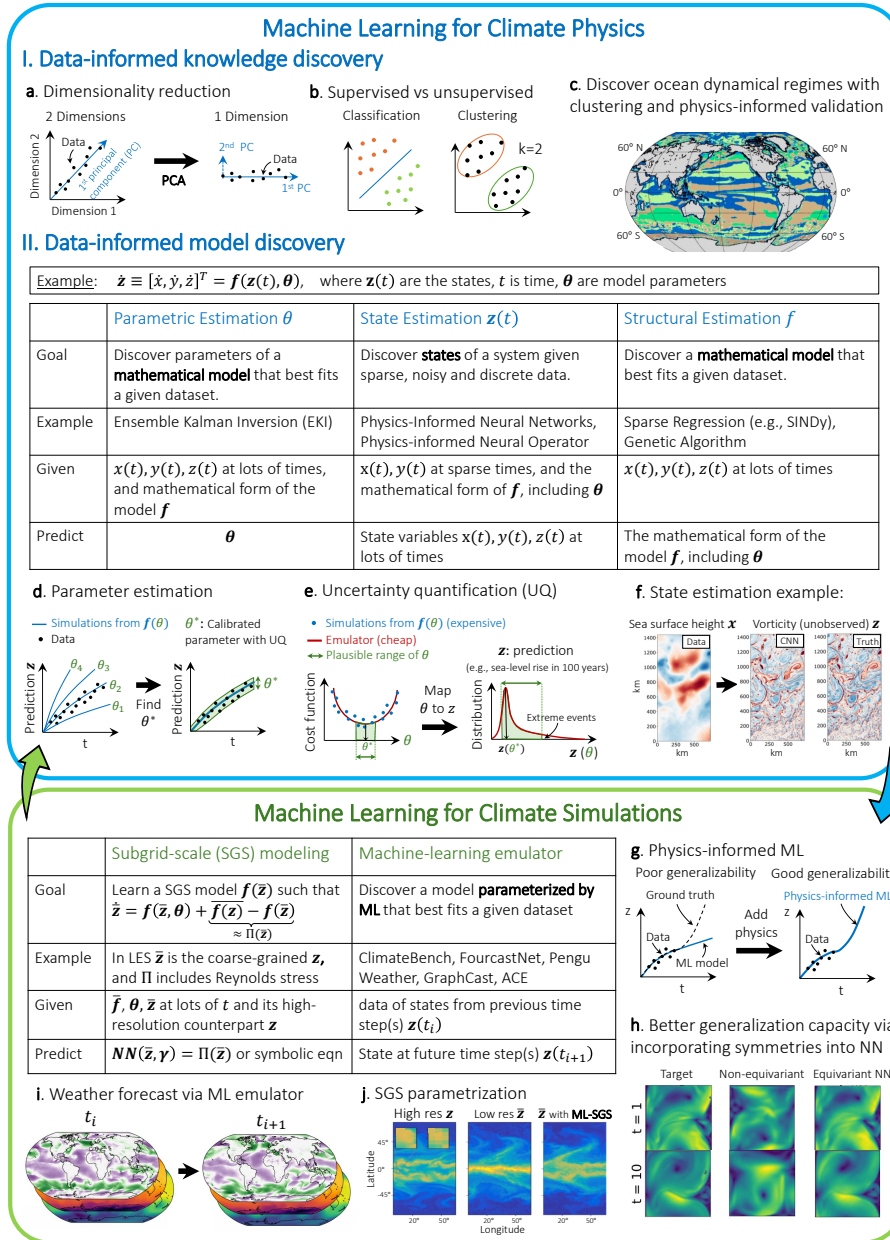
Machine Learning for Climate Physics

I. Data-informed knowledge discovery

a. Dimensionality reduction

2 Dimensions

Dimension 2

Data

1st principal component (PC)

Dimension 1

PCA

1 Dimension

2nd PC

Data

1st PC

b. Supervised vs unsupervised

Classification

Clustering

k=2

c. Discover ocean dynamical regimes with clustering and physics-informed validation

60° N

60° N

0°

0°

60° S

60° S

II. Data-informed model discovery

Example: $\dot{\boldsymbol{z}} \equiv [\dot{x}, \dot{y}, \dot{z}]^T = \boldsymbol{f}(\boldsymbol{z}(t), \boldsymbol{\theta})$, where $\mathbf{z}(t)$ are the states, $t$ is time, $\boldsymbol{\theta}$ are model parameters

| | Parametric Estimation $\theta$ | State Estimation $\boldsymbol{z}(t)$ | Structural Estimation $f$ |
|---|---|---|---|
| Goal | Discover parameters of a mathematical model that best fits a given dataset. | Discover states of a system given sparse, noisy and discrete data. | Discover a mathematical model that best fits a given dataset. |
| Example | Ensemble Kalman Inversion (EKI) | Physics-Informed Neural Networks, Physics-informed Neural Operator | Sparse Regression (e.g., SINDy), Genetic Algorithm |
| Given | $x(t), y(t), z(t)$ at lots of times, and mathematical form of the model $\boldsymbol{f}$ | $x(t), y(t)$ at sparse times, and the mathematical form of $\boldsymbol{f}$, including $\boldsymbol{\theta}$ | $x(t), y(t), z(t)$ at lots of times |
| Predict | $\boldsymbol{\theta}$ | State variables $x(t), y(t), z(t)$ at lots of times | The mathematical form of the model $\boldsymbol{f}$, including $\boldsymbol{\theta}$ |

d. Parameter estimation

Simulations from $\boldsymbol{f}(\theta)$

Data

$\theta^*$: Calibrated parameter with UQ

Prediction $\boldsymbol{z}$

$\theta_4$ $\theta_3$ $\theta_2$ $\theta_1$

t

Find $\theta^*$

Prediction $\boldsymbol{z}$

$\theta^*$

t

e. Uncertainty quantification (UQ)

Simulations from $\boldsymbol{f}(\theta)$ (expensive)

Emulator (cheap)

Plausible range of $\theta$

Cost function

$\theta^*$

$\theta$

Map $\theta$ to $z$

$\boldsymbol{z}$: prediction (e.g., sea-level rise in 100 years)

Distribution

Extreme events

$\boldsymbol{z}(\theta^*)$

$\boldsymbol{z}$ $(\theta)$

f. State estimation example:

Sea surface height $\boldsymbol{x}$

Vorticity (unobserved) $\boldsymbol{z}$

Data

CNN

Truth

km

1400 1200 1000 800 600 400 200 0

0 250 500

km

km

km

Machine Learning for Climate Simulations

| | Subgrid-scale (SGS) modeling | Machine-learning emulator |
|---|---|---|
| Goal | Learn a SGS model $\boldsymbol{f}(\bar{\mathbf{z}})$ such that $\dot{\bar{\mathbf{z}}} = \boldsymbol{f}(\bar{\mathbf{z}}, \boldsymbol{\theta}) + \underbrace{\overline{\boldsymbol{f}(\mathbf{z})} - \boldsymbol{f}(\bar{\mathbf{z}})}_{\approx \Pi(\bar{\mathbf{z}})}$ | Discover a model parameterized by ML that best fits a given dataset |
| Example | In LES $\bar{\mathbf{z}}$ is the coarse-grained $\boldsymbol{z}$, and $\Pi$ includes Reynolds stress | ClimateBench, FourcastNet, Pengu Weather, GraphCast, ACE |
| Given | $\bar{\boldsymbol{f}}, \boldsymbol{\theta}, \bar{\mathbf{z}}$ at lots of $t$ and its high-resolution counterpart $\boldsymbol{z}$ | data of states from previous time step(s) $\boldsymbol{z}(t_i)$ |
| Predict | $\boldsymbol{NN}(\bar{\mathbf{z}}, \boldsymbol{\gamma}) = \Pi(\bar{\mathbf{z}})$ or symbolic eqn | State at future time step(s) $\boldsymbol{z}(t_{i+1})$ |

g. Physics-informed ML

Poor generalizability

Good generalizabilit

Ground truth

z

Data

ML model

t

Add physics

Physics-informed ML

z

Data

t

h. Better generalization capacity via incorporating symmetries into NN

Target

Non-equivariant

Equivariant NN

t = 1

t = 10

i. Weather forecast via ML emulator

$t_i$

$t_{i+1}$

j. SGS parametrization

High res $\boldsymbol{z}$

Low res $\bar{\mathbf{z}}$

$\bar{\mathbf{z}}$ with ML-SGS

Latitude

45°

0°

-45°

20° 50°

20° 50°

20° 50°

Longitude